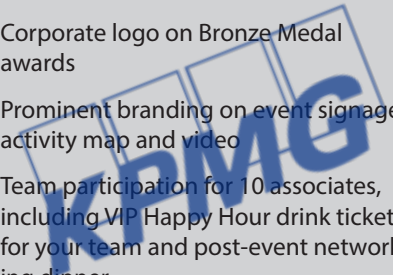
Corporate logo on Bronze Medal awards

Prominent branding on event signage, activity map and video

Team participation for 10 associates, including VIP Happy Hour drink tickets for your team and post-event networking dinner

KPMG